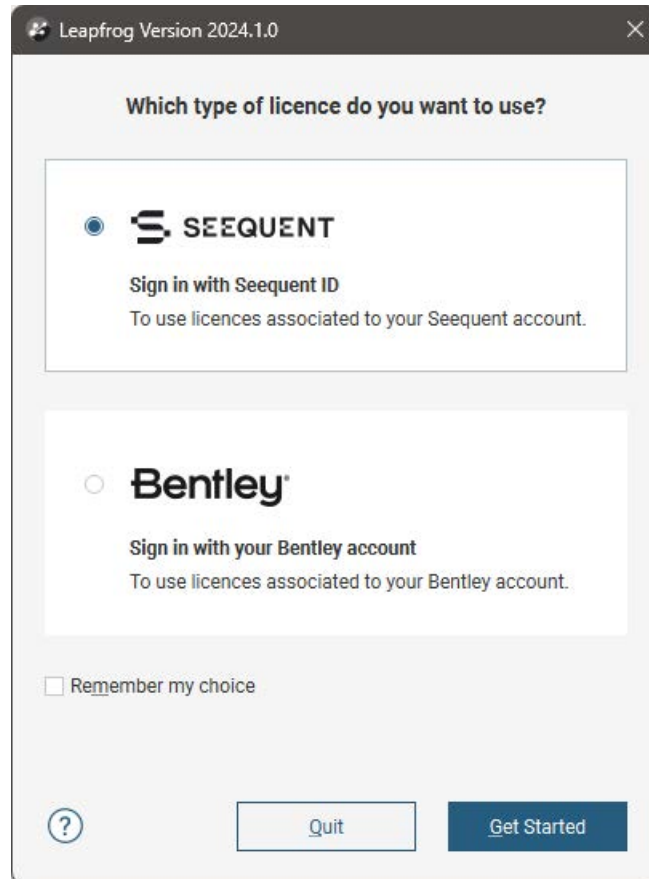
Leapfrog Version 2024.1.0

Which type of licence do you want to use?

SEEQUENT

Sign in with Seequent ID

To use licences associated to your Seequent account.

Bentley

Sign in with your Bentley account

To use licences associated to your Bentley account.

Remember my choice

?

Quit

Get Started